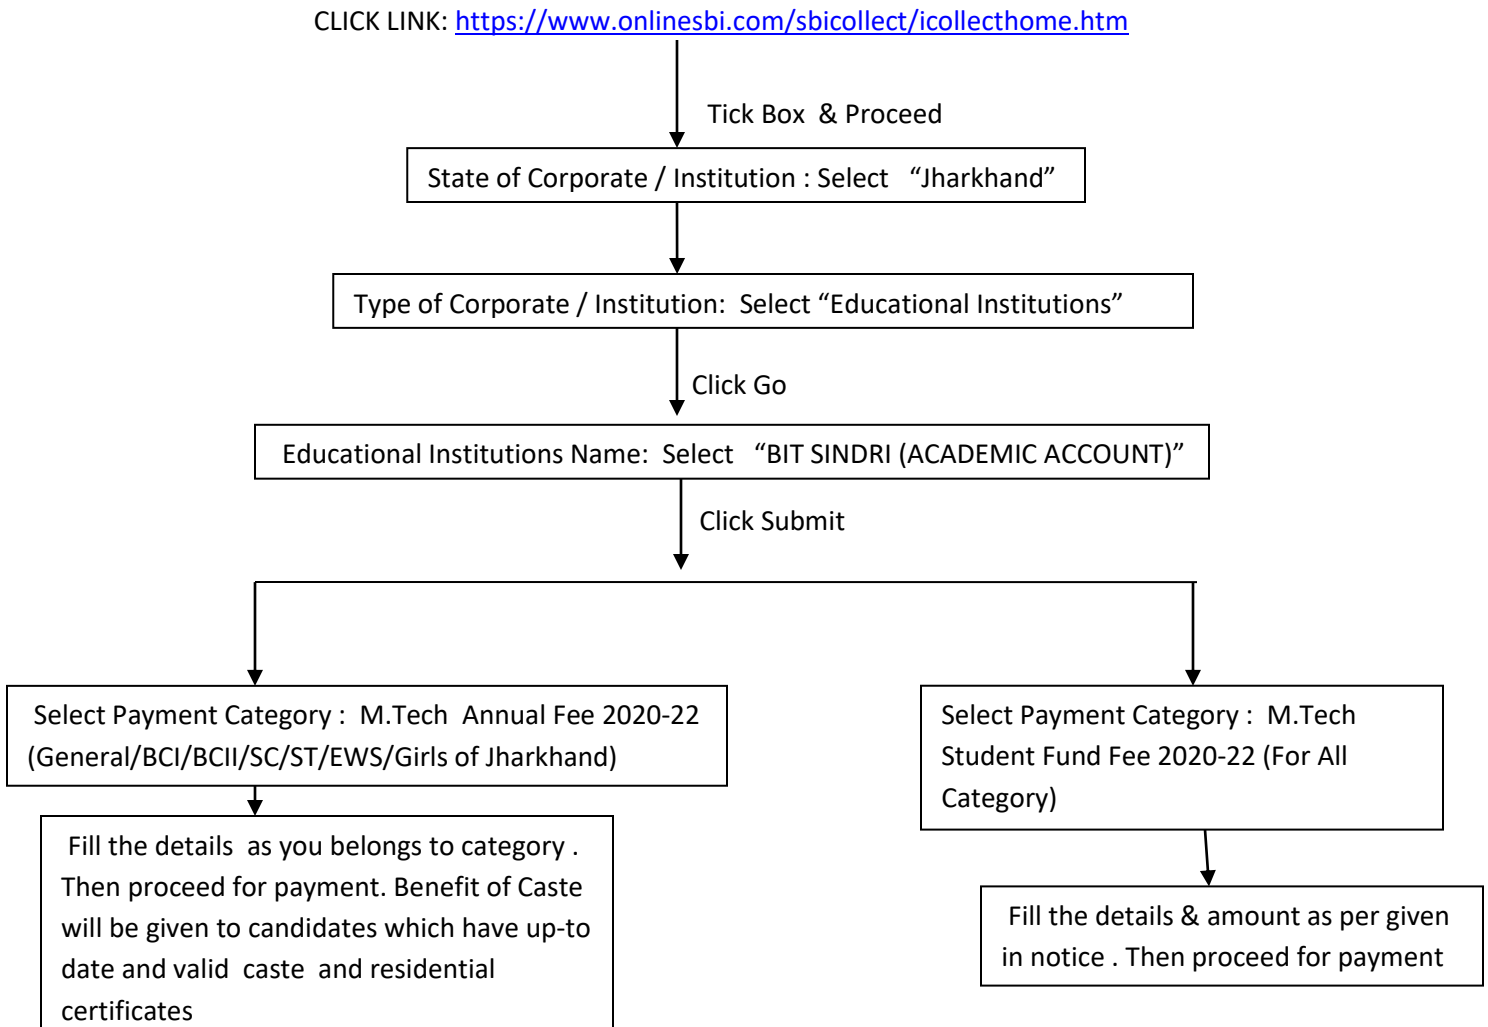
CLICK LINK: https://www.onlinesbi.com/sbicollect/icollecthome.htm

Tick Box & Proceed

State of Corporate / Institution : Select "Jharkhand"

Type of Corporate / Institution: Select "Educational Institutions"

Click Go

Educational Institutions Name: Select "BIT SINDRI (ACADEMIC ACCOUNT)"

Click Submit

Select Payment Category : M.Tech Annual Fee 2020-22 (General/BCI/BCII/SC/ST/EWS/Girls of Jharkhand)

Fill the details as you belongs to category . Then proceed for payment. Benefit of Caste will be given to candidates which have up-to date and valid caste and residential certificates

Select Payment Category : M.Tech Student Fund Fee 2020-22 (For All Category)

Fill the details & amount as per given in notice . Then proceed for payment